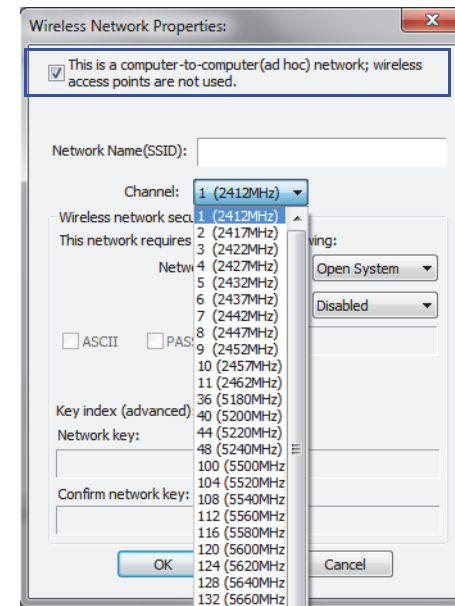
Wireless Network Properties:

This is a computer-to-computer(ad hoc) network; wireless access points are not used.

Network Name(SSID):

Channel: 1 (2412MHz)

Wireless network secu

This network requires

Netw

wing:

Open System

Disabled

ASCII

PASS

Key index (advanced)

Network key:

Confirm network key:

1 (2412MHz)
2 (2417MHz)
3 (2422MHz)
4 (2427MHz)
5 (2432MHz)
6 (2437MHz)
7 (2442MHz)
8 (2447MHz)
9 (2452MHz)
10 (2457MHz)
11 (2462MHz)
36 (5180MHz)
40 (5200MHz)
44 (5220MHz)
48 (5240MHz)
100 (5500MHz
104 (5520MHz
108 (5540MHz
112 (5560MHz
116 (5580MHz
120 (5600MHz
124 (5620MHz
128 (5640MHz
132 (5660MHz

OK

Cancel